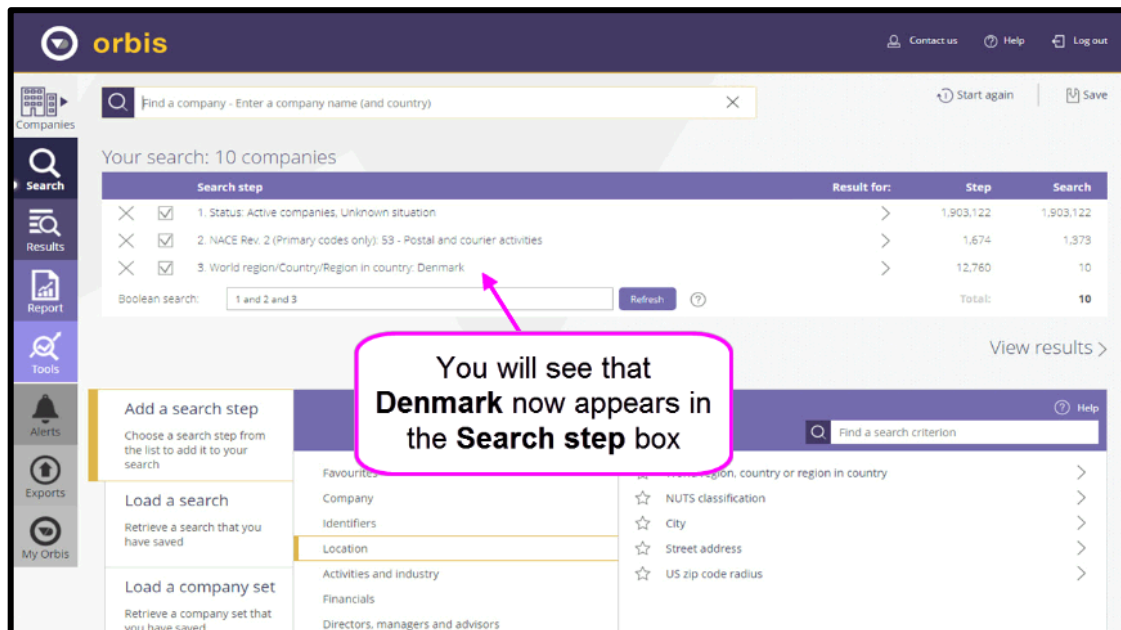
orbis

Contact us Help Log out

Companies

Find a company - Enter a company name (and country)

Start again Save

Search

Your search: 10 companies

Results

| | | Search step | Result for: | Step | Search |
|---|---|---|---|---|---|
| | | 1. Status: Active companies, Unknown situation | | 1,903,122 | 1,903,122 |
| | | 2. NACE Rev. 2 (Primary codes only): 53 - Postal and courier activities | | 1,674 | 1,373 |
| | | 3. World region/Country/Region in country: Denmark | | 12,760 | 10 |

Boolean search: 1 and 2 and 3 Refresh Total: 10

Report

Tools

You will see that **Denmark** now appears in the **Search step** box

View results

Alerts

Add a search step

Choose a search step from the list to add it to your search

Help

Find a search criterion

Exports

Load a search

Retrieve a search that you have saved

My Orbis

Load a company set

Retrieve a company set that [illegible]

Favourites
Company
Identifiers
Location
Activities and industry
Financials
Directors, managers and advisors

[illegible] region, country or region in country
NUTS classification
City
Street address
US zip code radius